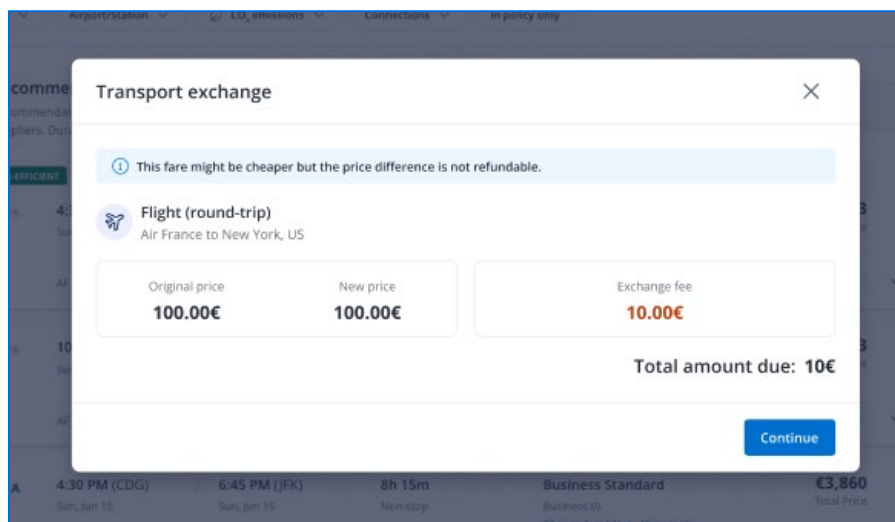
Airport/Station $CO_2$ emissions Connections In policy only

comme
ommenda
pliers: Dur

EFFICIENT

Transport exchange

This fare might be cheaper but the price difference is not refundable.

Flight (round-trip)
Air France to New York, US

Original price
100.00€

New price
100.00€

Exchange fee
10.00€

Total amount due: 10€

Continue

4:30 PM (CDG)
Sun, Jun 15

6:45 PM (JFK)
Sun, Jun 15

8h 15m
Non-stop

Business Standard
Business (I)

€3,860
Total Price